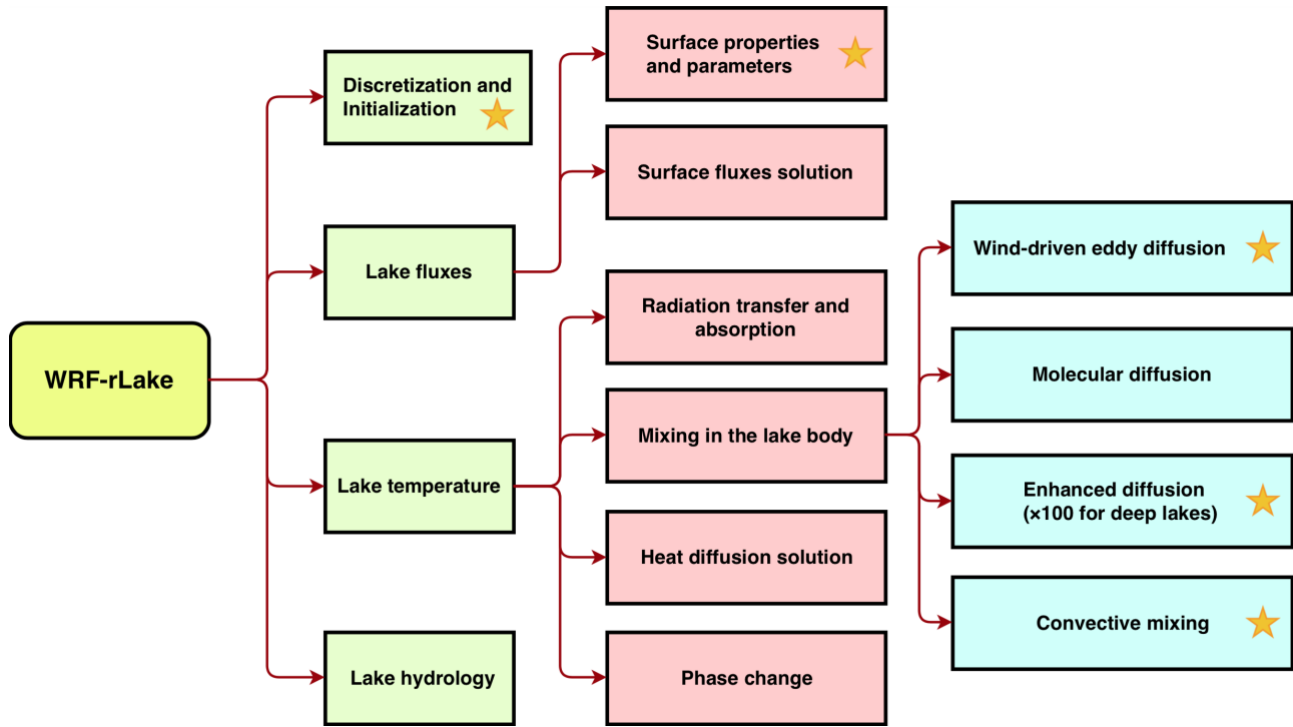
WRF-rLake

Discretization and Initialization

Lake fluxes

Lake temperature

Lake hydrology

Surface properties and parameters

Surface fluxes solution

Radiation transfer and absorption

Mixing in the lake body

Heat diffusion solution

Phase change

Wind-driven eddy diffusion

Molecular diffusion

Enhanced diffusion (×100 for deep lakes)

Convective mixing